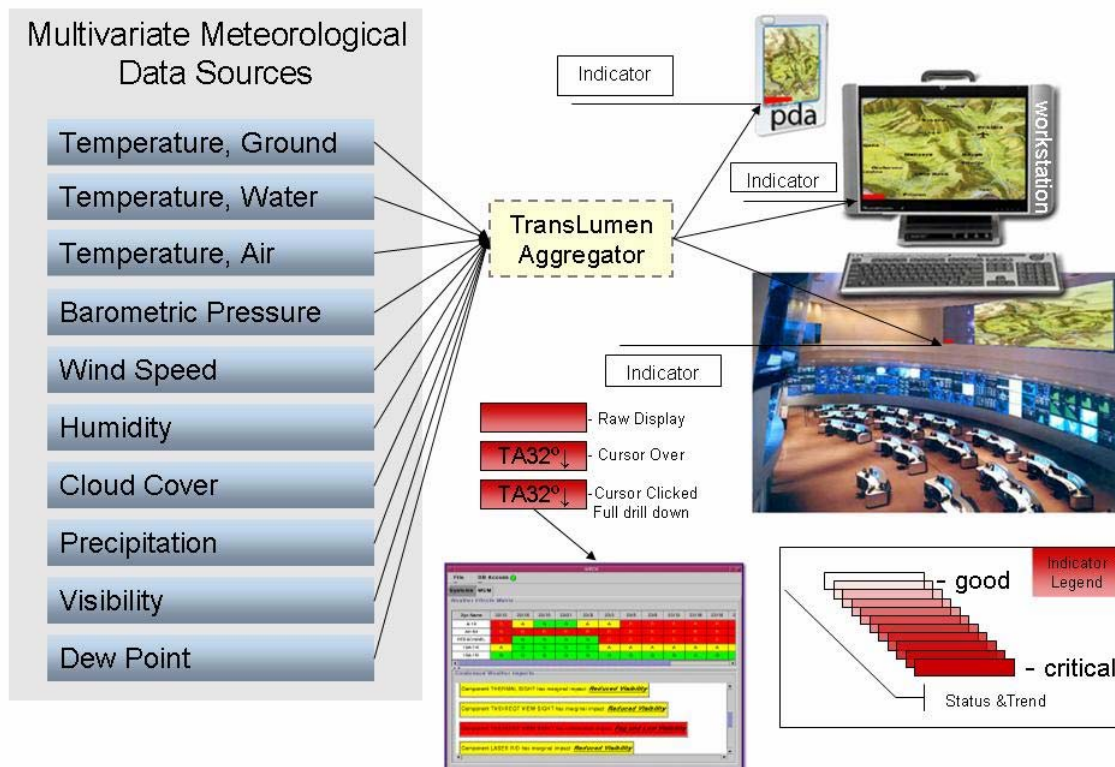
Multivariate Meteorological Data Sources

Temperature, Ground

Temperature, Water

Temperature, Air

Barometric Pressure

Wind Speed

Humidity

Cloud Cover

Precipitation

Visibility

Dew Point

TransLumen Aggregator

Indicator

pda

Indicator

workstation

Indicator

- Raw Display

TA32º↓ - Cursor Over

TA32º↓ -Cursor Clicked Full drill down

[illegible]

- good

- critical

Indicator Legend

Status &Trend